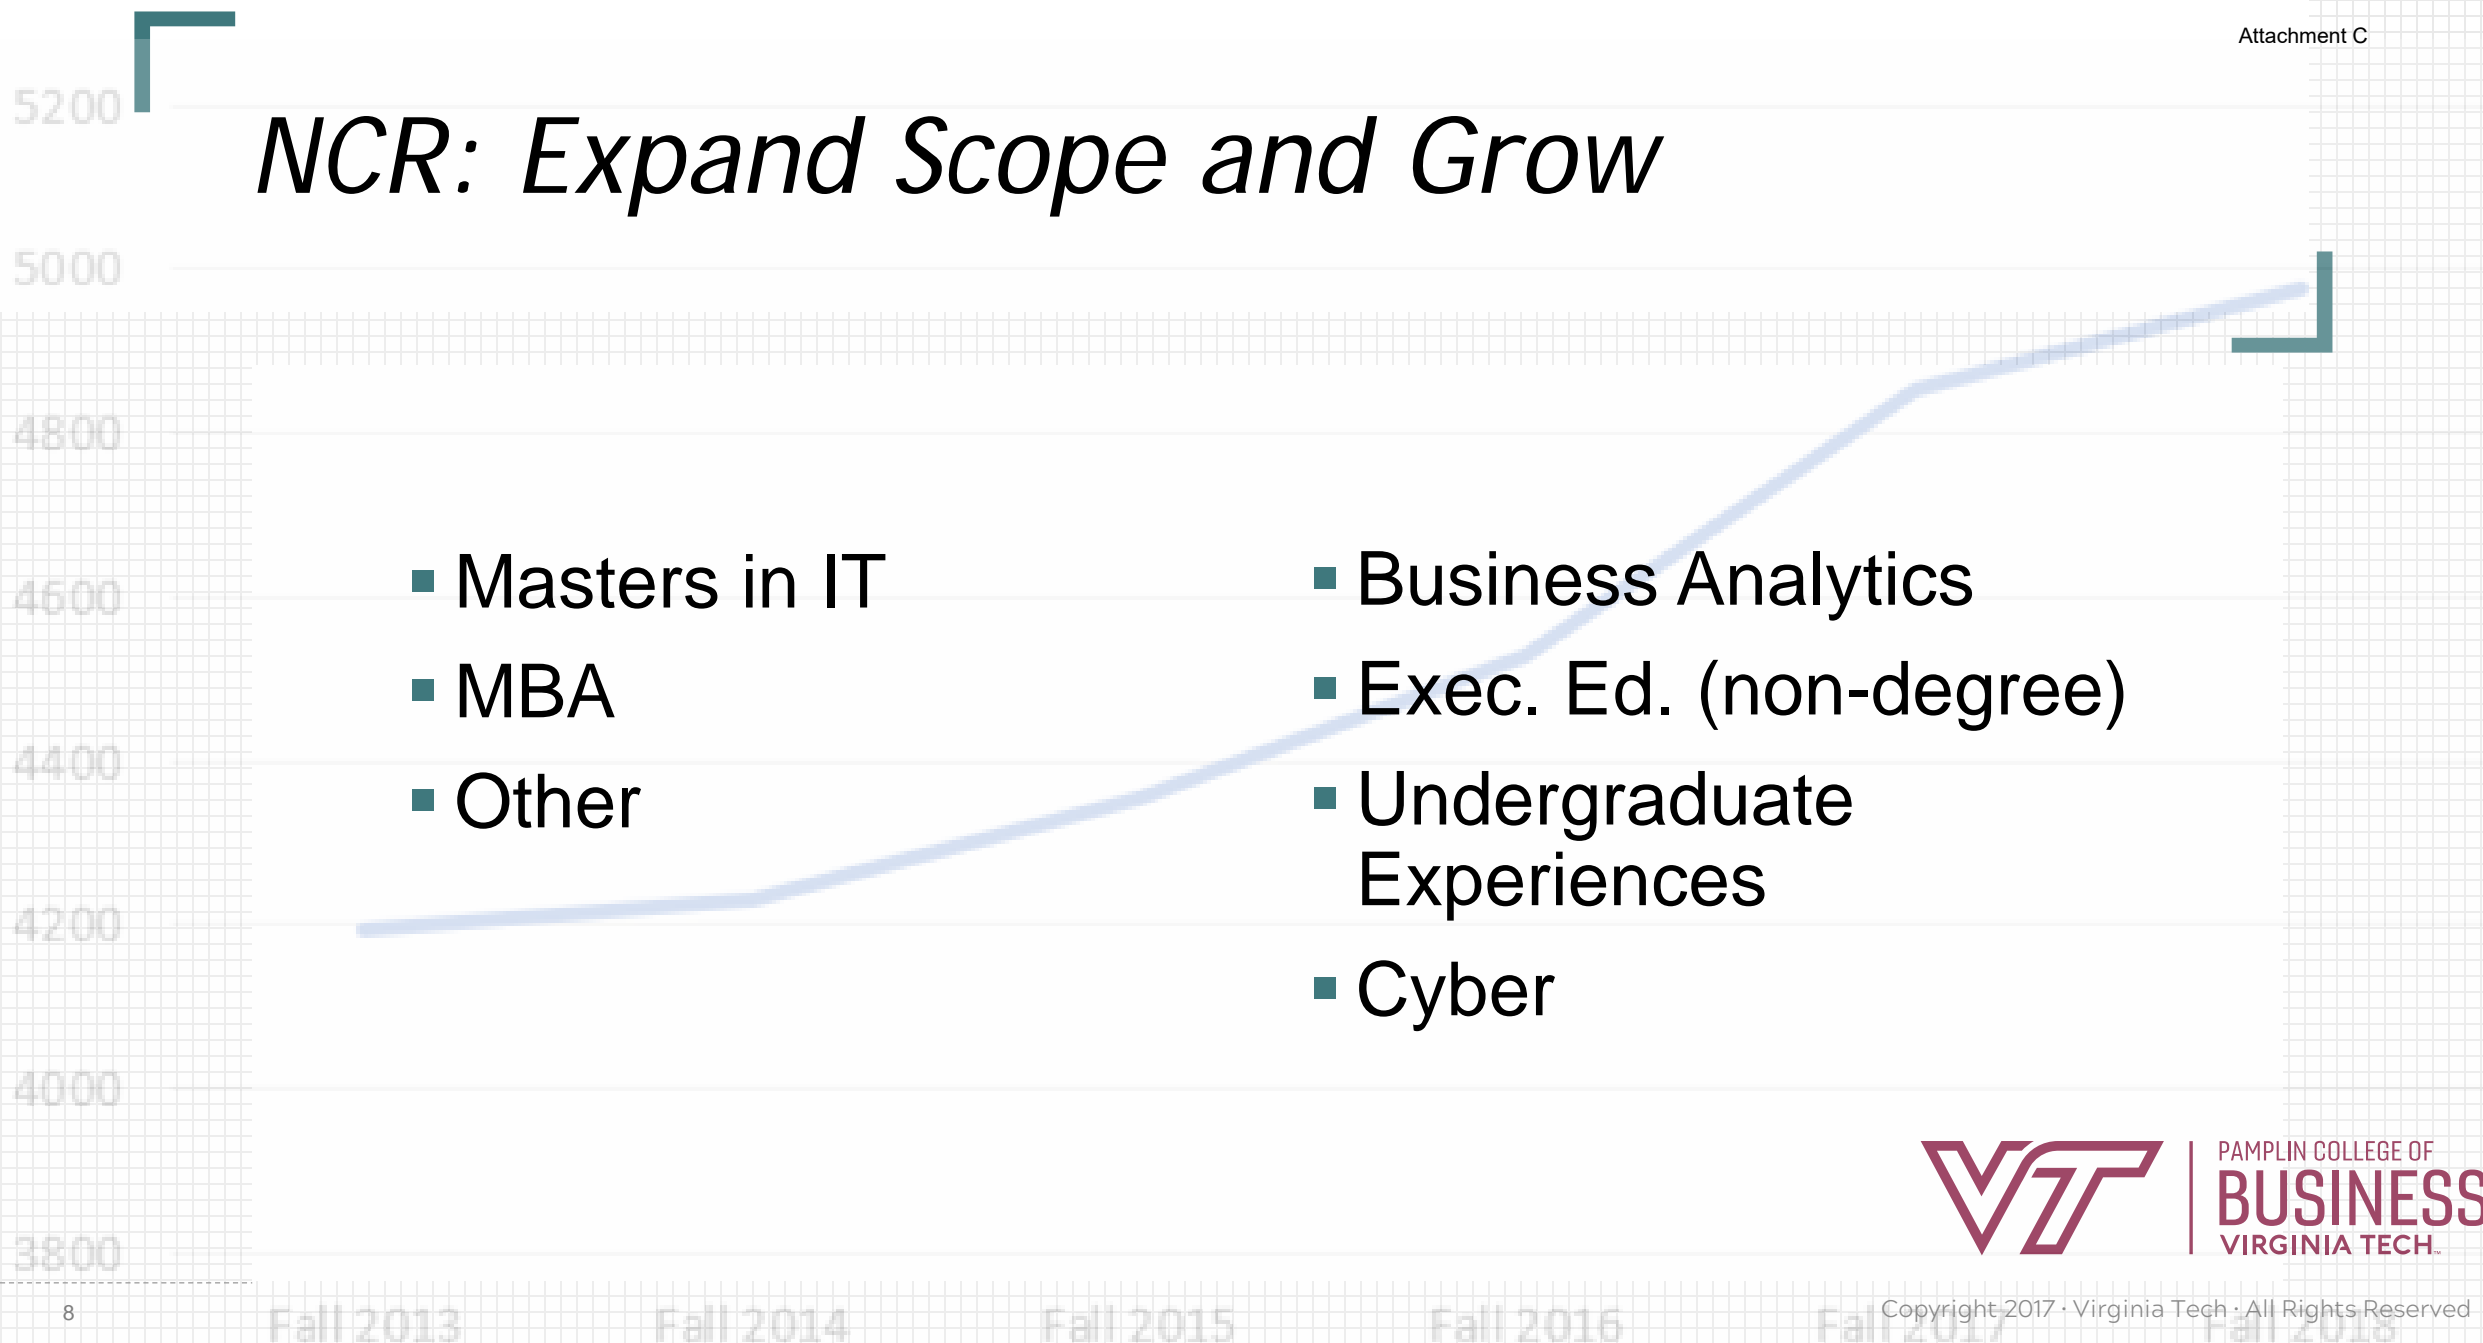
Attachment C

5200

NCR: Expand Scope and Grow

5000

4800

4600

4400

4200

4000

3800

- Masters in IT
- MBA
- Other

- Business Analytics
- Exec. Ed. (non-degree)
- Undergraduate Experiences
- Cyber

PAMPLIN COLLEGE OF BUSINESS VIRGINIA TECH

8

Fall 2013 Fall 2014 Fall 2015 Fall 2016 Fall 2017 Fall 2018

Copyright 2017 · Virginia Tech · All Rights Reserved